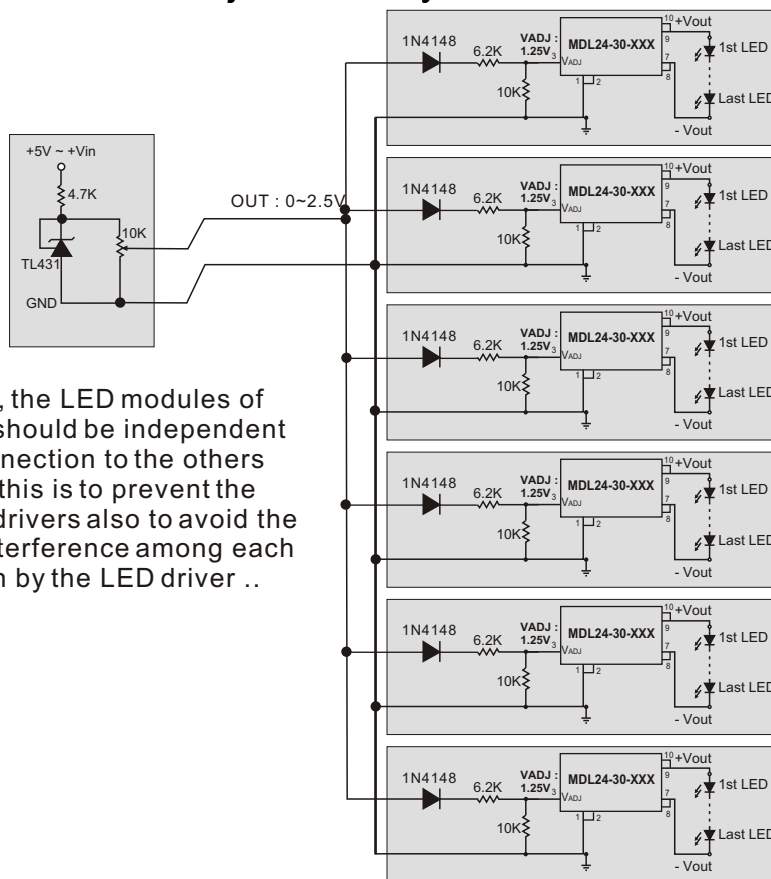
+5V ~ +Vin
4.7K
10K
TL431
GND
OUT : 0~2.5V

, the LED modules of should be independent nection to the others this is to prevent the drivers also to avoid the terference among each n by the LED driver ..

1N4148
6.2K
VADJ : 1.25V
3
VADJ
MDL24-30-XXX
10
+Vout
9
7
8
1
2
10K
1st LED
Last LED
- Vout

1N4148
6.2K
VADJ : 1.25V
3
VADJ
MDL24-30-XXX
10
+Vout
9
7
8
1
2
10K
1st LED
Last LED
- Vout

1N4148
6.2K
VADJ : 1.25V
3
VADJ
MDL24-30-XXX
10
+Vout
9
7
8
1
2
10K
1st LED
Last LED
- Vout

1N4148
6.2K
VADJ : 1.25V
3
VADJ
MDL24-30-XXX
10
+Vout
9
7
8
1
2
10K
1st LED
Last LED
- Vout

1N4148
6.2K
VADJ : 1.25V
3
VADJ
MDL24-30-XXX
10
+Vout
9
7
8
1
2
10K
1st LED
Last LED
- Vout

1N4148
6.2K
VADJ : 1.25V
3
VADJ
MDL24-30-XXX
10
+Vout
9
7
8
1
2
10K
1st LED
Last LED
- Vout